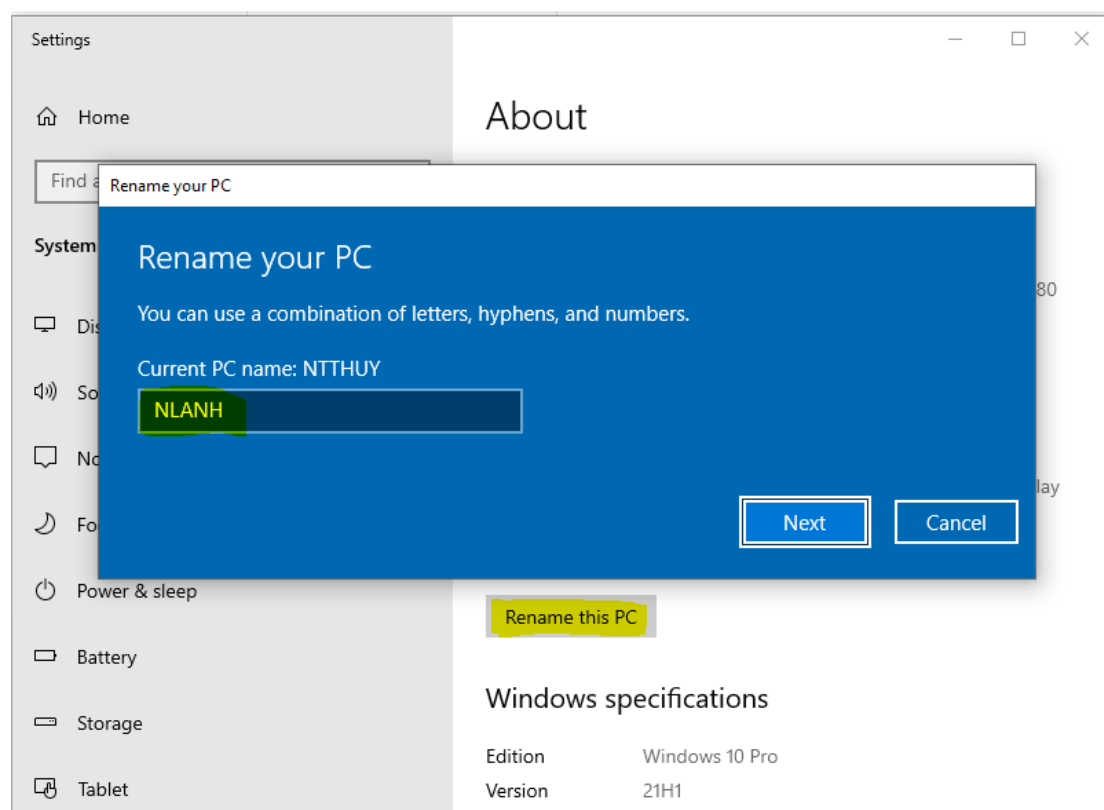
Settings

Home

Find a

System

Di

So

No

Fo

Power & sleep

Battery

Storage

Tablet

About

80

lay

Rename your PC

Rename your PC

You can use a combination of letters, hyphens, and numbers.

Current PC name: NTTHUY

NLANH

Next

Cancel

Rename this PC

Windows specifications

| Edition | Windows 10 Pro |
|---|---|
| Version | 21H1 |